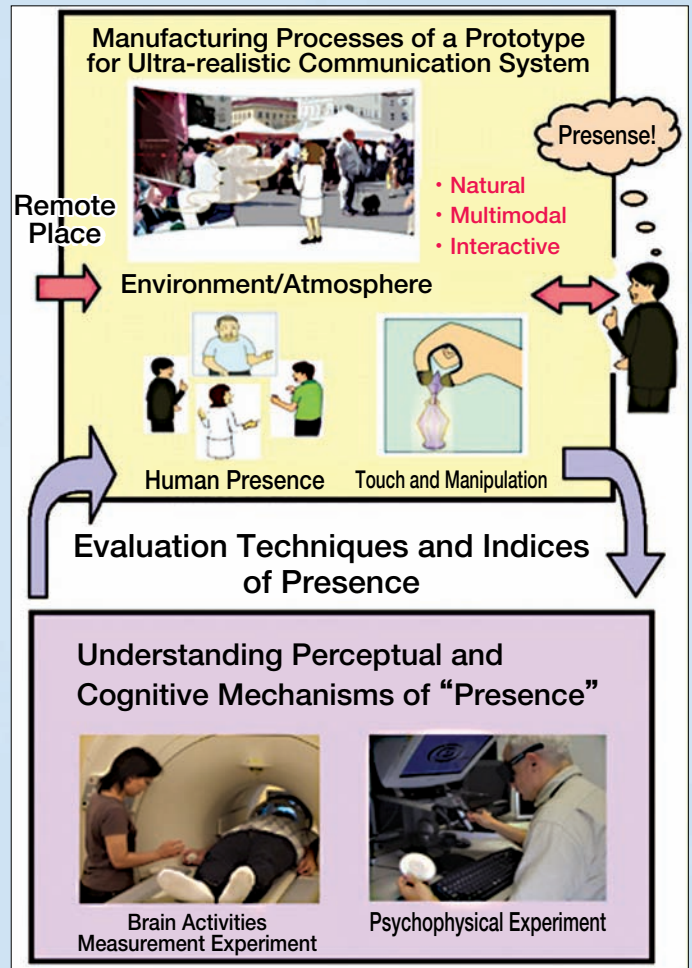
Manufacturing Processes of a Prototype for Ultra-realistic Communication System

Presense!

Remote Place

・Natural
・Multimodal
・Interactive

Environment/Atmosphere

Human Presence

Touch and Manipulation

Evaluation Techniques and Indices of Presence

Understanding Perceptual and Cognitive Mechanisms of "Presence"

Brain Activities Measurement Experiment

Psychophysical Experiment